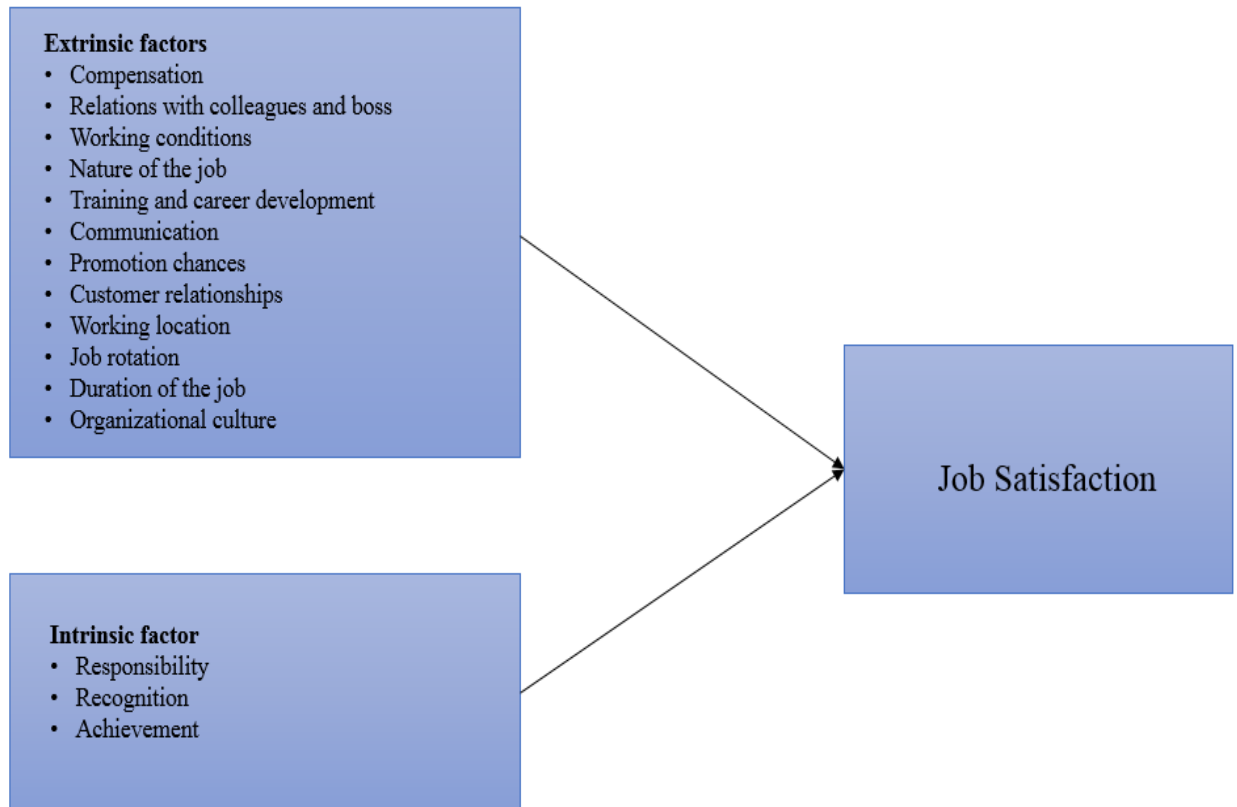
**Extrinsic factors**
- Compensation
- Relations with colleagues and boss
- Working conditions
- Nature of the job
- Training and career development
- Communication
- Promotion chances
- Customer relationships
- Working location
- Job rotation
- Duration of the job
- Organizational culture

**Intrinsic factor**
- Responsibility
- Recognition
- Achievement

Job Satisfaction